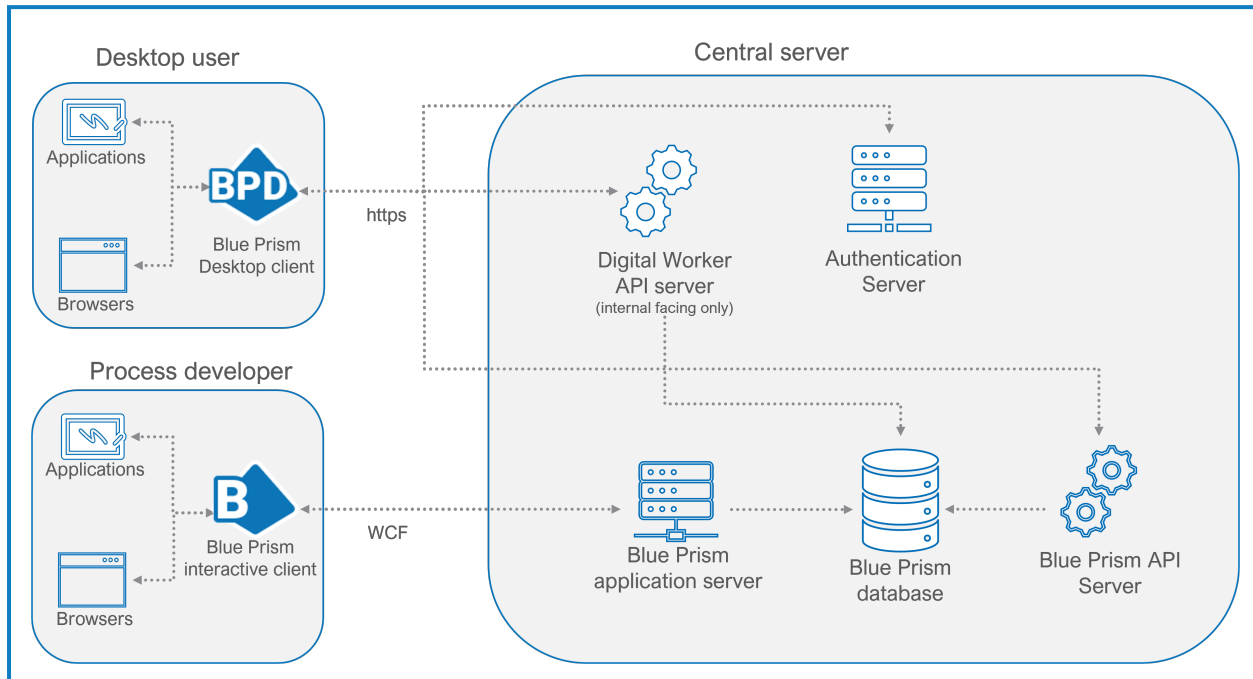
Desktop user

Applications

BPD

Blue Prism Desktop client

Browsers

https

Central server

Digital Worker API server
(internal facing only)

Authentication Server

Process developer

Applications

B

Blue Prism interactive client

Browsers

WCF

Blue Prism application server

Blue Prism database

Blue Prism API Server